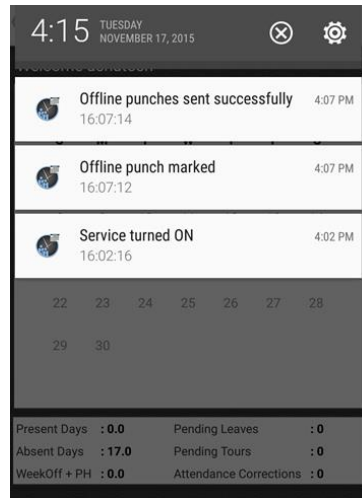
4:15 TUESDAY NOVEMBER 17, 2015

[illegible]

Offline punches sent successfully 4:07 PM
16:07:14

Offline punch marked 4:07 PM
16:07:12

Service turned ON 4:02 PM
16:02:16

22 23 24 25 26 27 28
29 30

| | | | |
|---|---|---|---|
| Present Days | : 0.0 | Pending Leaves | : 0 |
| Absent Days | : 17.0 | Pending Tours | : 0 |
| WeekOff + PH | : 0.0 | Attendance Corrections | : 0 |